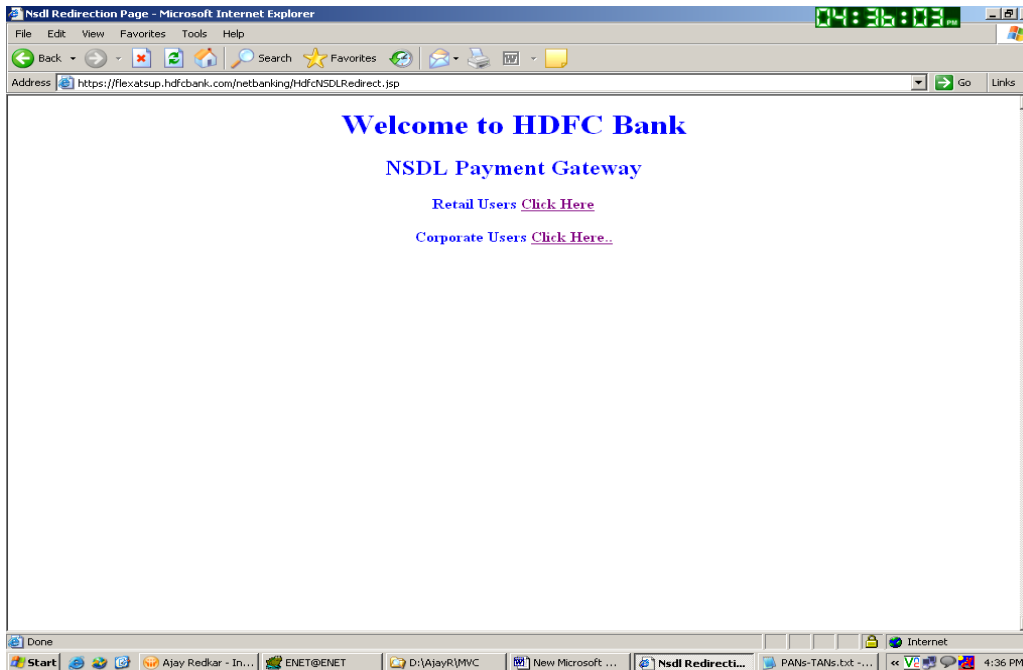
Nsdl Redirection Page - Microsoft Internet Explorer

04:36:03 PM

File Edit View Favorites Tools Help

Back Search Favorites

Address https://flexatsup.hdfcbank.com/netbanking/HdfcNSDLRedirect.jsp

Go Links

Welcome to HDFC Bank

NSDL Payment Gateway

Retail Users Click Here

Corporate Users Click Here..

Done

Internet

Start Ajay Redkar - In... ENET@ENET D:\AjayR\MVC New Microsoft ... Nsdl Redirecti... PANs-TANs.txt -... 4:36 PM